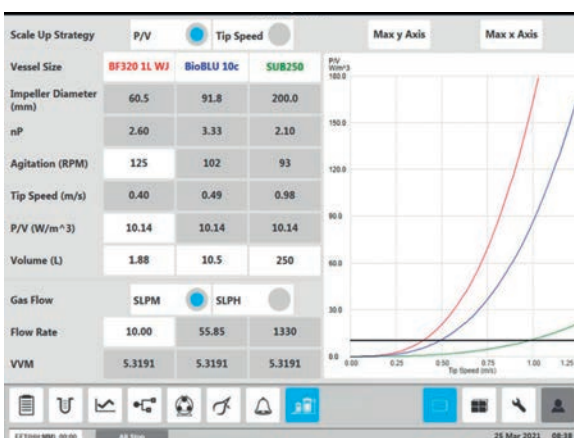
Scale Up Strategy | P/V | Tip Speed | Max y Axis | Max x Axis

| Vessel Size | BF320 1L WJ | BioBLU 10c | SUB250 |
|---|---|---|---|
| Impeller Diameter (mm) | 60.5 | 91.8 | 200.0 |
| nP | 2.60 | 3.33 | 2.10 |
| Agitation (RPM) | 125 | 102 | 93 |
| Tip Speed (m/s) | 0.40 | 0.49 | 0.98 |
| P/V (W/m^3) | 10.14 | 10.14 | 10.14 |
| Volume (L) | 1.88 | 10.5 | 250 |

| Gas Flow | SLPM | SLPH | |
|---|---|---|---|
| Flow Rate | 10.00 | 55.85 | 1330 |
| VVM | 5.3191 | 5.3191 | 5.3191 |

P/V W/m^3
180.0
150.0
120.0
90.0
60.0
30.0
0.0
0.00 0.25 0.50 0.75 1.00 1.25
Tip Speed (m/s)

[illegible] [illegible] 25 Mar 2021 08:38